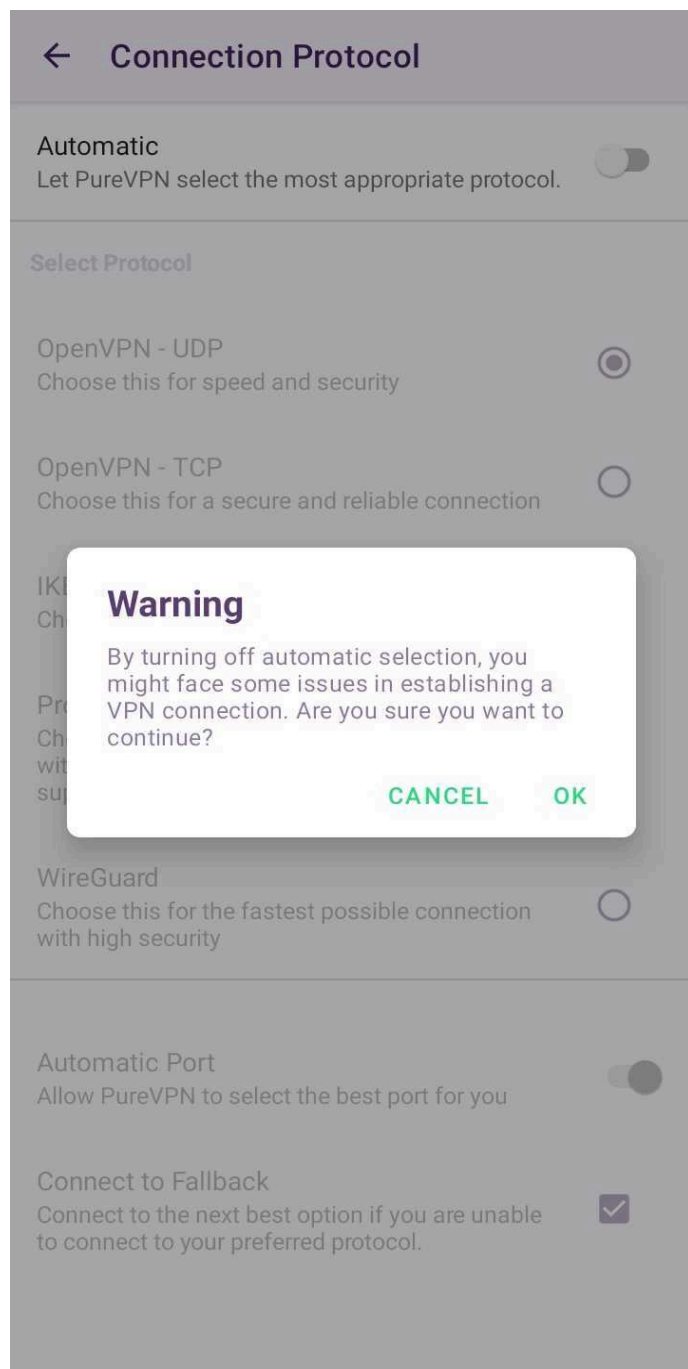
← Connection Protocol

Automatic
Let PureVPN select the most appropriate protocol.

Select Protocol

OpenVPN - UDP
Choose this for speed and security

OpenVPN - TCP
Choose this for a secure and reliable connection

IK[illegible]
Ch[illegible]

Pr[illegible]
Ch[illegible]
wi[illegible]
su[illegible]

Warning
By turning off automatic selection, you might face some issues in establishing a VPN connection. Are you sure you want to continue?

CANCEL OK

WireGuard
Choose this for the fastest possible connection with high security

Automatic Port
Allow PureVPN to select the best port for you

Connect to Fallback
Connect to the next best option if you are unable to connect to your preferred protocol.